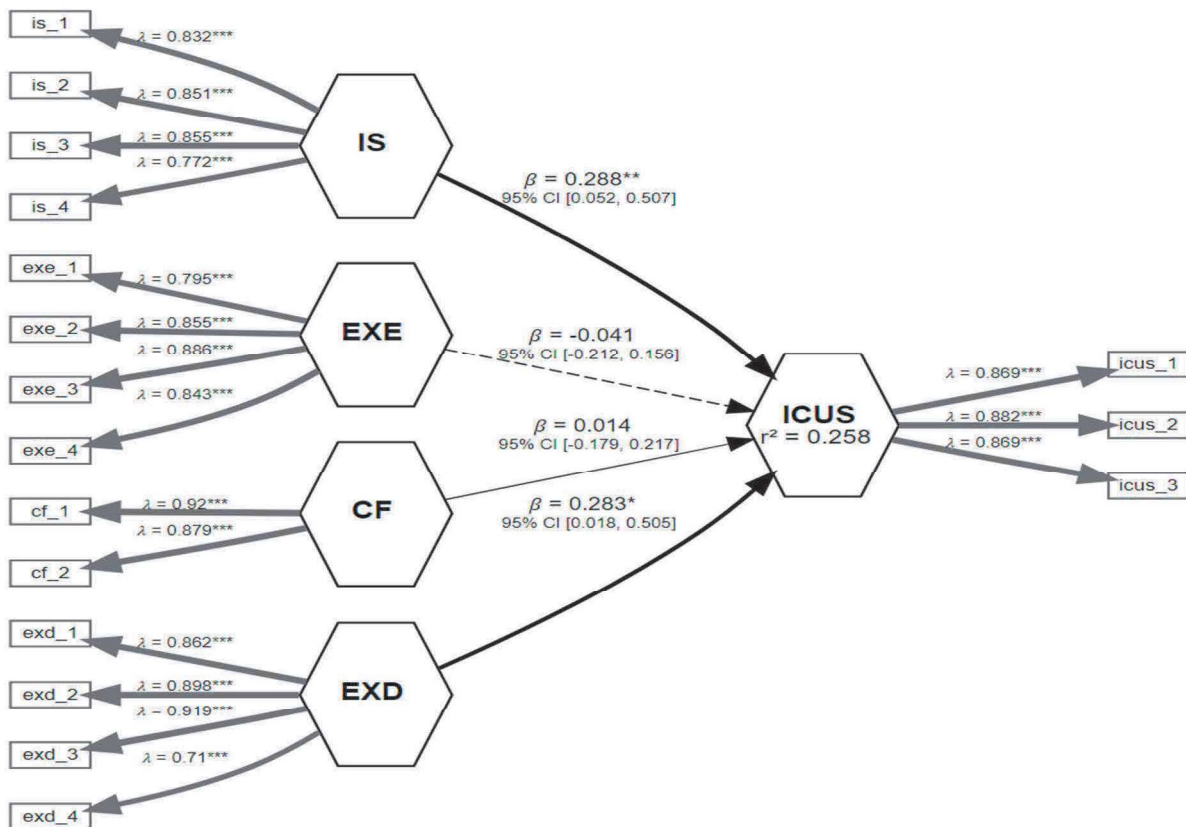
is_1
$\lambda$ = 0.832***
is_2
$\lambda$ = 0.851***
is_3
$\lambda$ = 0.855***
$\lambda$ = 0.772***
is_4
IS

$\beta$ = 0.288**
95% CI [0.052, 0.507]

exe_1
$\lambda$ = 0.795***
exe_2
$\lambda$ = 0.855***
$\lambda$ = 0.886***
exe_3
$\lambda$ = 0.843***
exe_4
EXE

$\beta$ = -0.041
95% CI [-0.212, 0.156]

$\beta$ = 0.014
95% CI [-0.179, 0.217]

ICUS
r² = 0.258

$\lambda$ = 0.869***
icus_1
$\lambda$ = 0.882***
icus_2
$\lambda$ = 0.869***
icus_3

cf_1
$\lambda$ = 0.92***
$\lambda$ = 0.879***
cf_2
CF

$\beta$ = 0.283*
95% CI [0.018, 0.505]

exd_1
$\lambda$ = 0.862***
exd_2
$\lambda$ = 0.898***
$\lambda$ = 0.919***
exd_3
$\lambda$ = 0.71***
exd_4
EXD